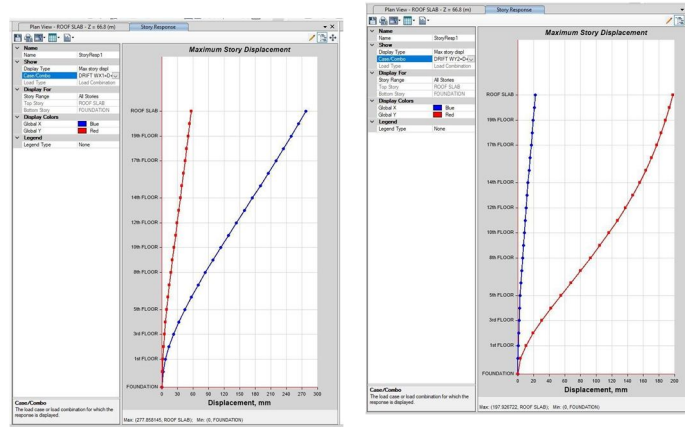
Plan View - ROOF SLAB - Z = 66.8 (m)
Story Response

| Name | |
|---|---|
| Name | StoryResp1 |
| Show | |
| Display Type | Max story displ |
| Case/Combo | DRIFT WX1+D+... |
| Load Type | Load Combination |
| Display For | |
| Story Range | All Stories |
| Top Story | ROOF SLAB |
| Bottom Story | FOUNDATION |
| Display Colors | |
| Global X | Blue |
| Global Y | Red |
| Legend | |
| Legend Type | None |

Maximum Story Displacement

ROOF SLAB
19th FLOOR
17th FLOOR
14th FLOOR
12th FLOOR
10th FLOOR
8th FLOOR
5th FLOOR
3rd FLOOR
1st FLOOR
FOUNDATION

0 30 60 90 120 150 180 210 240 270 300

Displacement, mm

Case/Combo
The load case or load combination for which the response is displayed.

Max: (277.858145, ROOF SLAB); Min: (0, FOUNDATION)

Plan View - ROOF SLAB - Z = 66.8 (m)
Story Response

| Name | |
|---|---|
| Name | StoryResp1 |
| Show | |
| Display Type | Max story displ |
| Case/Combo | DRIFT WY2+D+... |
| Load Type | Load Combination |
| Display For | |
| Story Range | All Stories |
| Top Story | ROOF SLAB |
| Bottom Story | FOUNDATION |
| Display Colors | |
| Global X | Blue |
| Global Y | Red |
| Legend | |
| Legend Type | None |

Maximum Story Displacement

ROOF SLAB
19th FLOOR
17th FLOOR
14th FLOOR
12th FLOOR
10th FLOOR
8th FLOOR
5th FLOOR
3rd FLOOR
1st FLOOR
FOUNDATION

0 20 40 60 80 100 120 140 160 180 200

Displacement, mm

Case/Combo
The load case or load combination for which the response is displayed.

Max: (197.926722, ROOF SLAB); Min: (0, FOUNDATION)